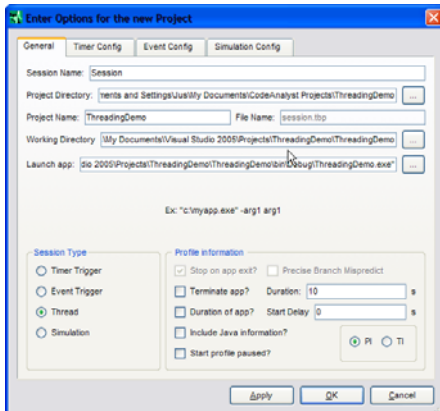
Enter Options for the new Project

General | Timer Config | Event Config | Simulation Config

Session Name: Session

Project Directory: nents and Settings\Jus\My Documents\CodeAnalyst Projects\ThreadingDemo ...

Project Name: ThreadingDemo File Name: session.tbp

Working Directory \My Documents\Visual Studio 2005\Projects\ThreadingDemo\ThreadingDemo ...

Launch app: dio 2005\Projects\ThreadingDemo\ThreadingDemo\bin\Debug\ThreadingDemo.exe" ...

Ex: "c:\myapp.exe" -arg1 arg1

Session Type
Timer Trigger
Event Trigger
Thread
Simulation

Profile information
Stop on app exit?
Precise Branch Mispredict
Terminate app? Duration: 10 s
Duration of app? Start Delay 0 s
Include Java information?
Start profile paused?
PI
TI

Apply
OK
Cancel